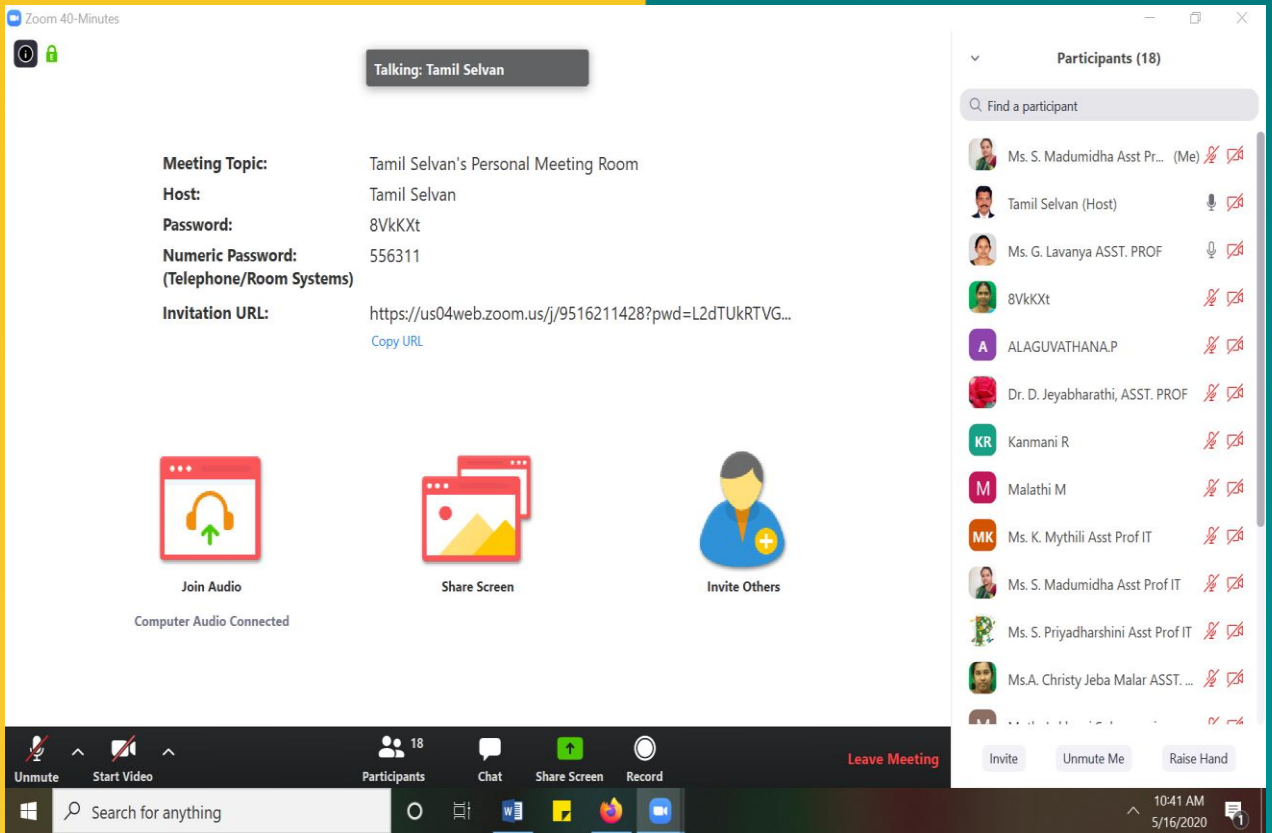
Zoom 40-Minutes

Talking: Tamil Selvan

Meeting Topic: Tamil Selvan's Personal Meeting Room
Host: Tamil Selvan
Password: 8VkKXt
Numeric Password: (Telephone/Room Systems) 556311
Invitation URL: https://us04web.zoom.us/j/9516211428?pwd=L2dTUkRTVG...
Copy URL

Join Audio
Computer Audio Connected
Share Screen
Invite Others

Participants (18)
Find a participant
Ms. S. Madumidha Asst Pr... (Me)
Tamil Selvan (Host)
Ms. G. Lavanya ASST. PROF
8VkKXt
A ALAGUVATHANA.P
Dr. D. Jeyabharathi, ASST. PROF
KR Kanmani R
M Malathi M
MK Ms. K. Mythili Asst Prof IT
Ms. S. Madumidha Asst Prof IT
Ms. S. Priyadharshini Asst Prof IT
Ms.A. Christy Jeba Malar ASST. ...
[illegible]
Invite Unmute Me Raise Hand

Unmute Start Video 18 Participants Chat Share Screen Record Leave Meeting

Search for anything
10:41 AM
5/16/2020
1